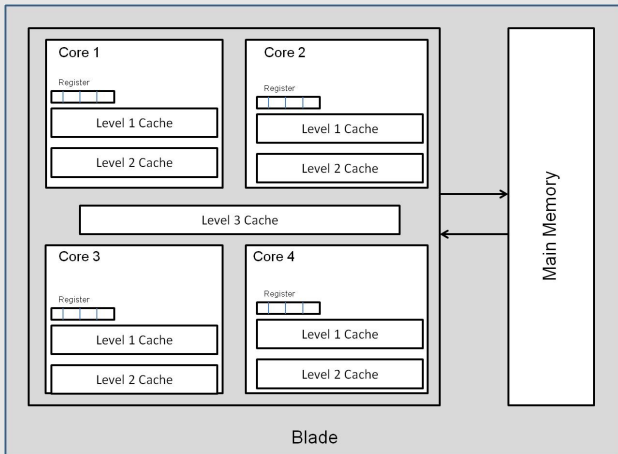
Core 1

Register

Level 1 Cache

Level 2 Cache

Core 2

Register

Level 1 Cache

Level 2 Cache

Level 3 Cache

Core 3

Register

Level 1 Cache

Level 2 Cache

Core 4

Register

Level 1 Cache

Level 2 Cache

Main Memory

Blade